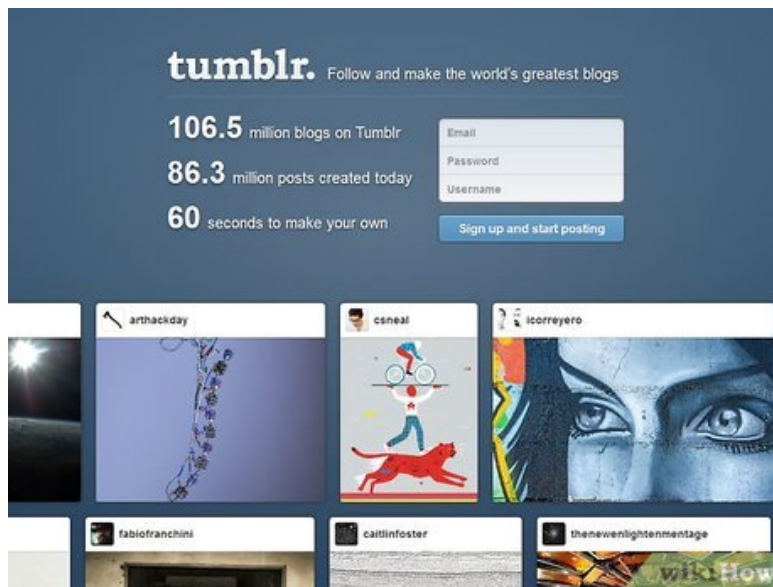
tumblr. Follow and make the world's greatest blogs

106.5 million blogs on Tumblr

86.3 million posts created today

60 seconds to make your own

Email

Password

Username

Sign up and start posting

arthackday

csneal

lcorreyero

fabiofranchini

caitlinfoster

thenewenlightenmentage

wikiHow